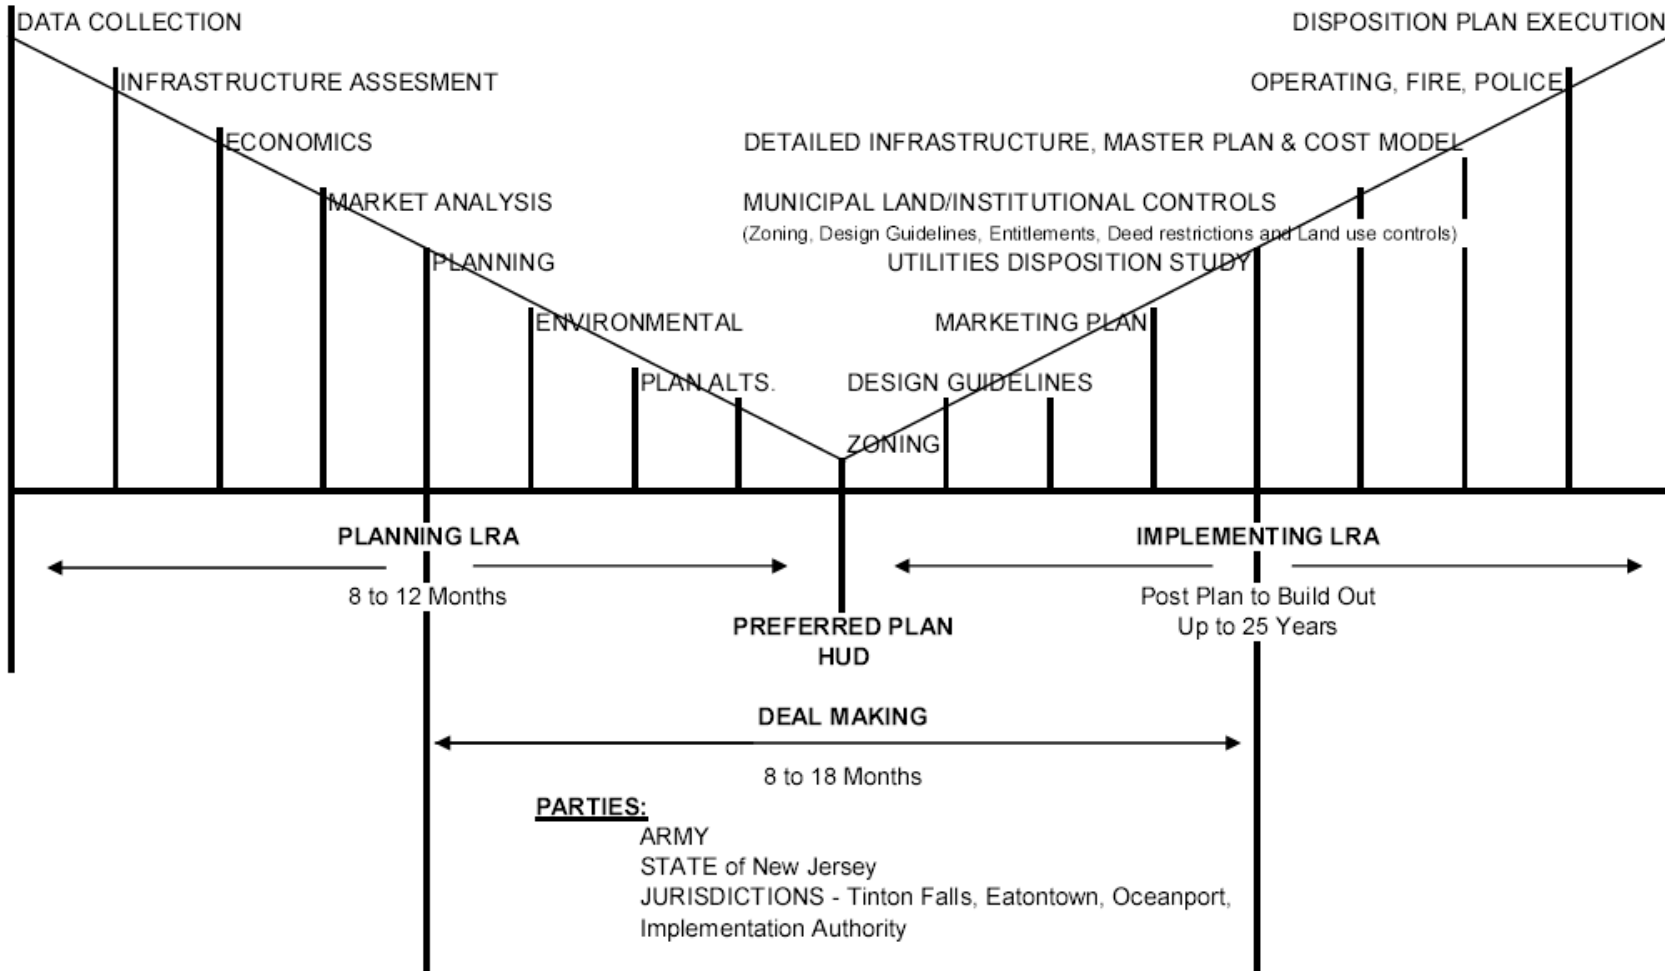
DATA COLLECTION

INFRASTRUCTURE ASSESMENT

ECONOMICS

MARKET ANALYSIS

PLANNING

ENVIRONMENTAL

PLAN ALTS.

DISPOSITION PLAN EXECUTION

OPERATING, FIRE, POLICE

DETAILED INFRASTRUCTURE, MASTER PLAN & COST MODEL

MUNICIPAL LAND/INSTITUTIONAL CONTROLS
(Zoning, Design Guidelines, Entitlements, Deed restrictions and Land use controls)

UTILITIES DISPOSITION STUDY

MARKETING PLAN

DESIGN GUIDELINES

ZONING

PLANNING LRA

8 to 12 Months

PREFERRED PLAN
HUD

IMPLEMENTING LRA

Post Plan to Build Out
Up to 25 Years

DEAL MAKING

8 to 18 Months

PARTIES:
ARMY
STATE of New Jersey
JURISDICTIONS - Tinton Falls, Eatontown, Oceanport,
Implementation Authority